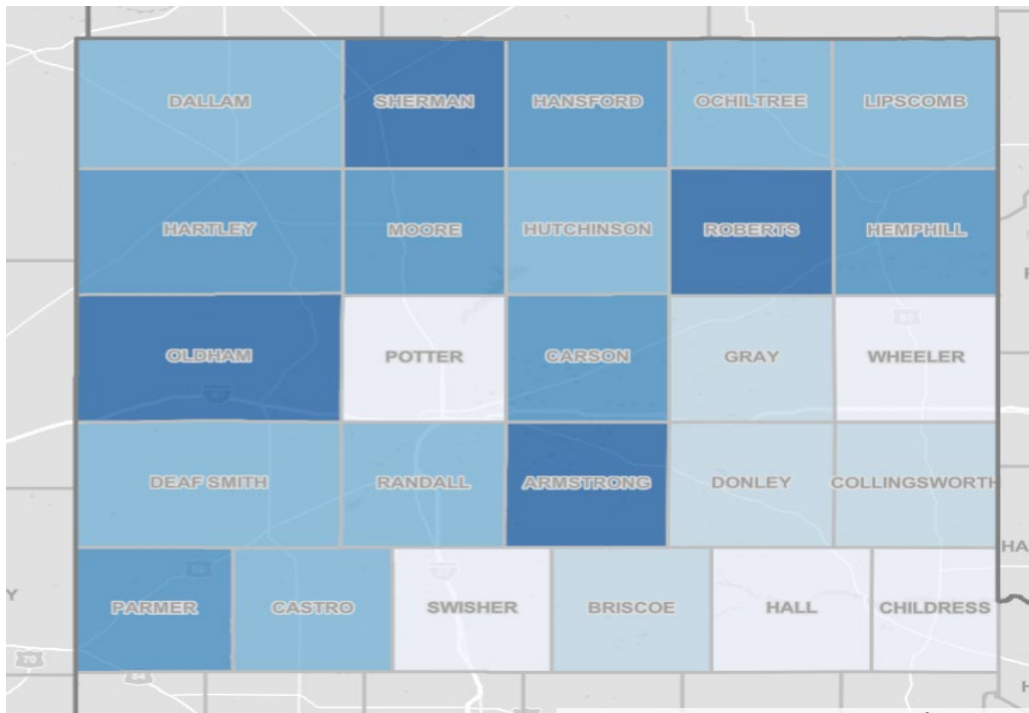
DALLAM SHERMAN HANSFORD OCHILTREE LIPSCOMB

HARTLEY MOORE HUTCHINSON ROBERTS HEMPHILL

OLDHAM POTTER CARSON GRAY WHEELER

DEAF SMITH RANDALL ARMSTRONG DONLEY COLLINGSWORTH

PARMER CASTRO SWISHER BRISCOE HALL CHILDRESS

HA

Y

70

H